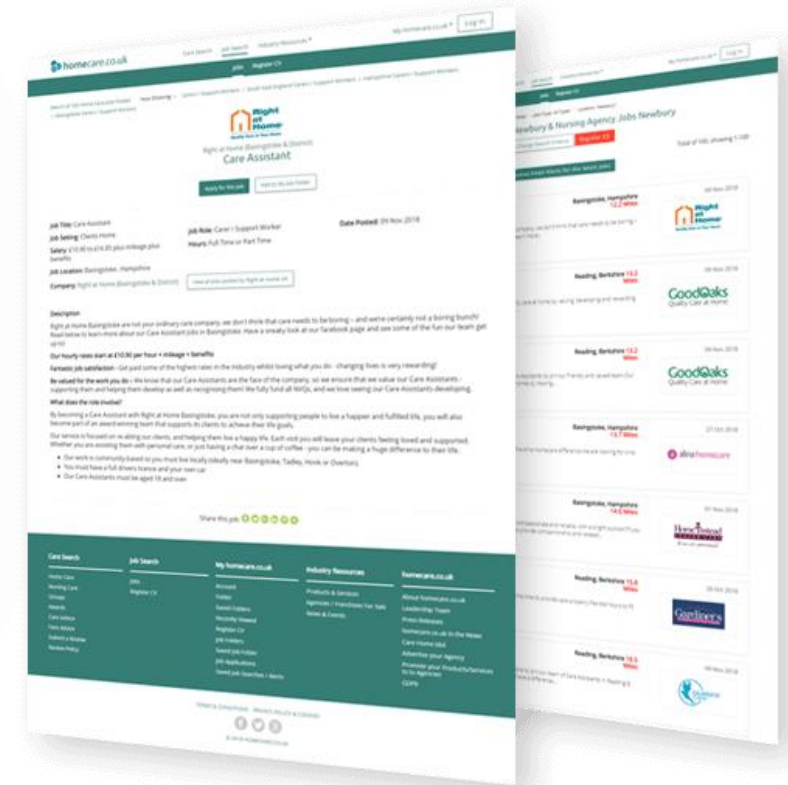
homecare.co.uk

Care Search Job Search Industry Resources

My homecare.co.uk Log in

Jobs Register CV

Right at Home

Right at Home (Basingstoke & District)

Care Assistant

Apply for this job

Job Title: Care Assistant

Job Setting: Clients Home

Job Role: Carer / Support Worker

Hours: Full Time or Part Time

Date Posted: 09 Nov 2018

Job Location: Basingstoke, Hampshire

Company: Right at Home (Basingstoke & District)

Description

Our hourly rates start at £10.90 per hour + mileage + benefits

Fantastic job satisfaction

Be valued for the work you do

What does the role involve?

Share this job

Care Search

Job Search

My homecare.co.uk

Industry Resources

homecare.co.uk

Newbury & Nursing Agency Jobs Newbury

Register CV

Basingstoke, Hampshire

Reading, Berkshire

Reading, Berkshire

Basingstoke, Hampshire

Basingstoke, Hampshire

Reading, Berkshire

Reading, Berkshire

GoodOaks Quality Care at Home

GoodOaks Quality Care at Home

alina homecare

Home Instead

Gardiners

09 Nov 2018